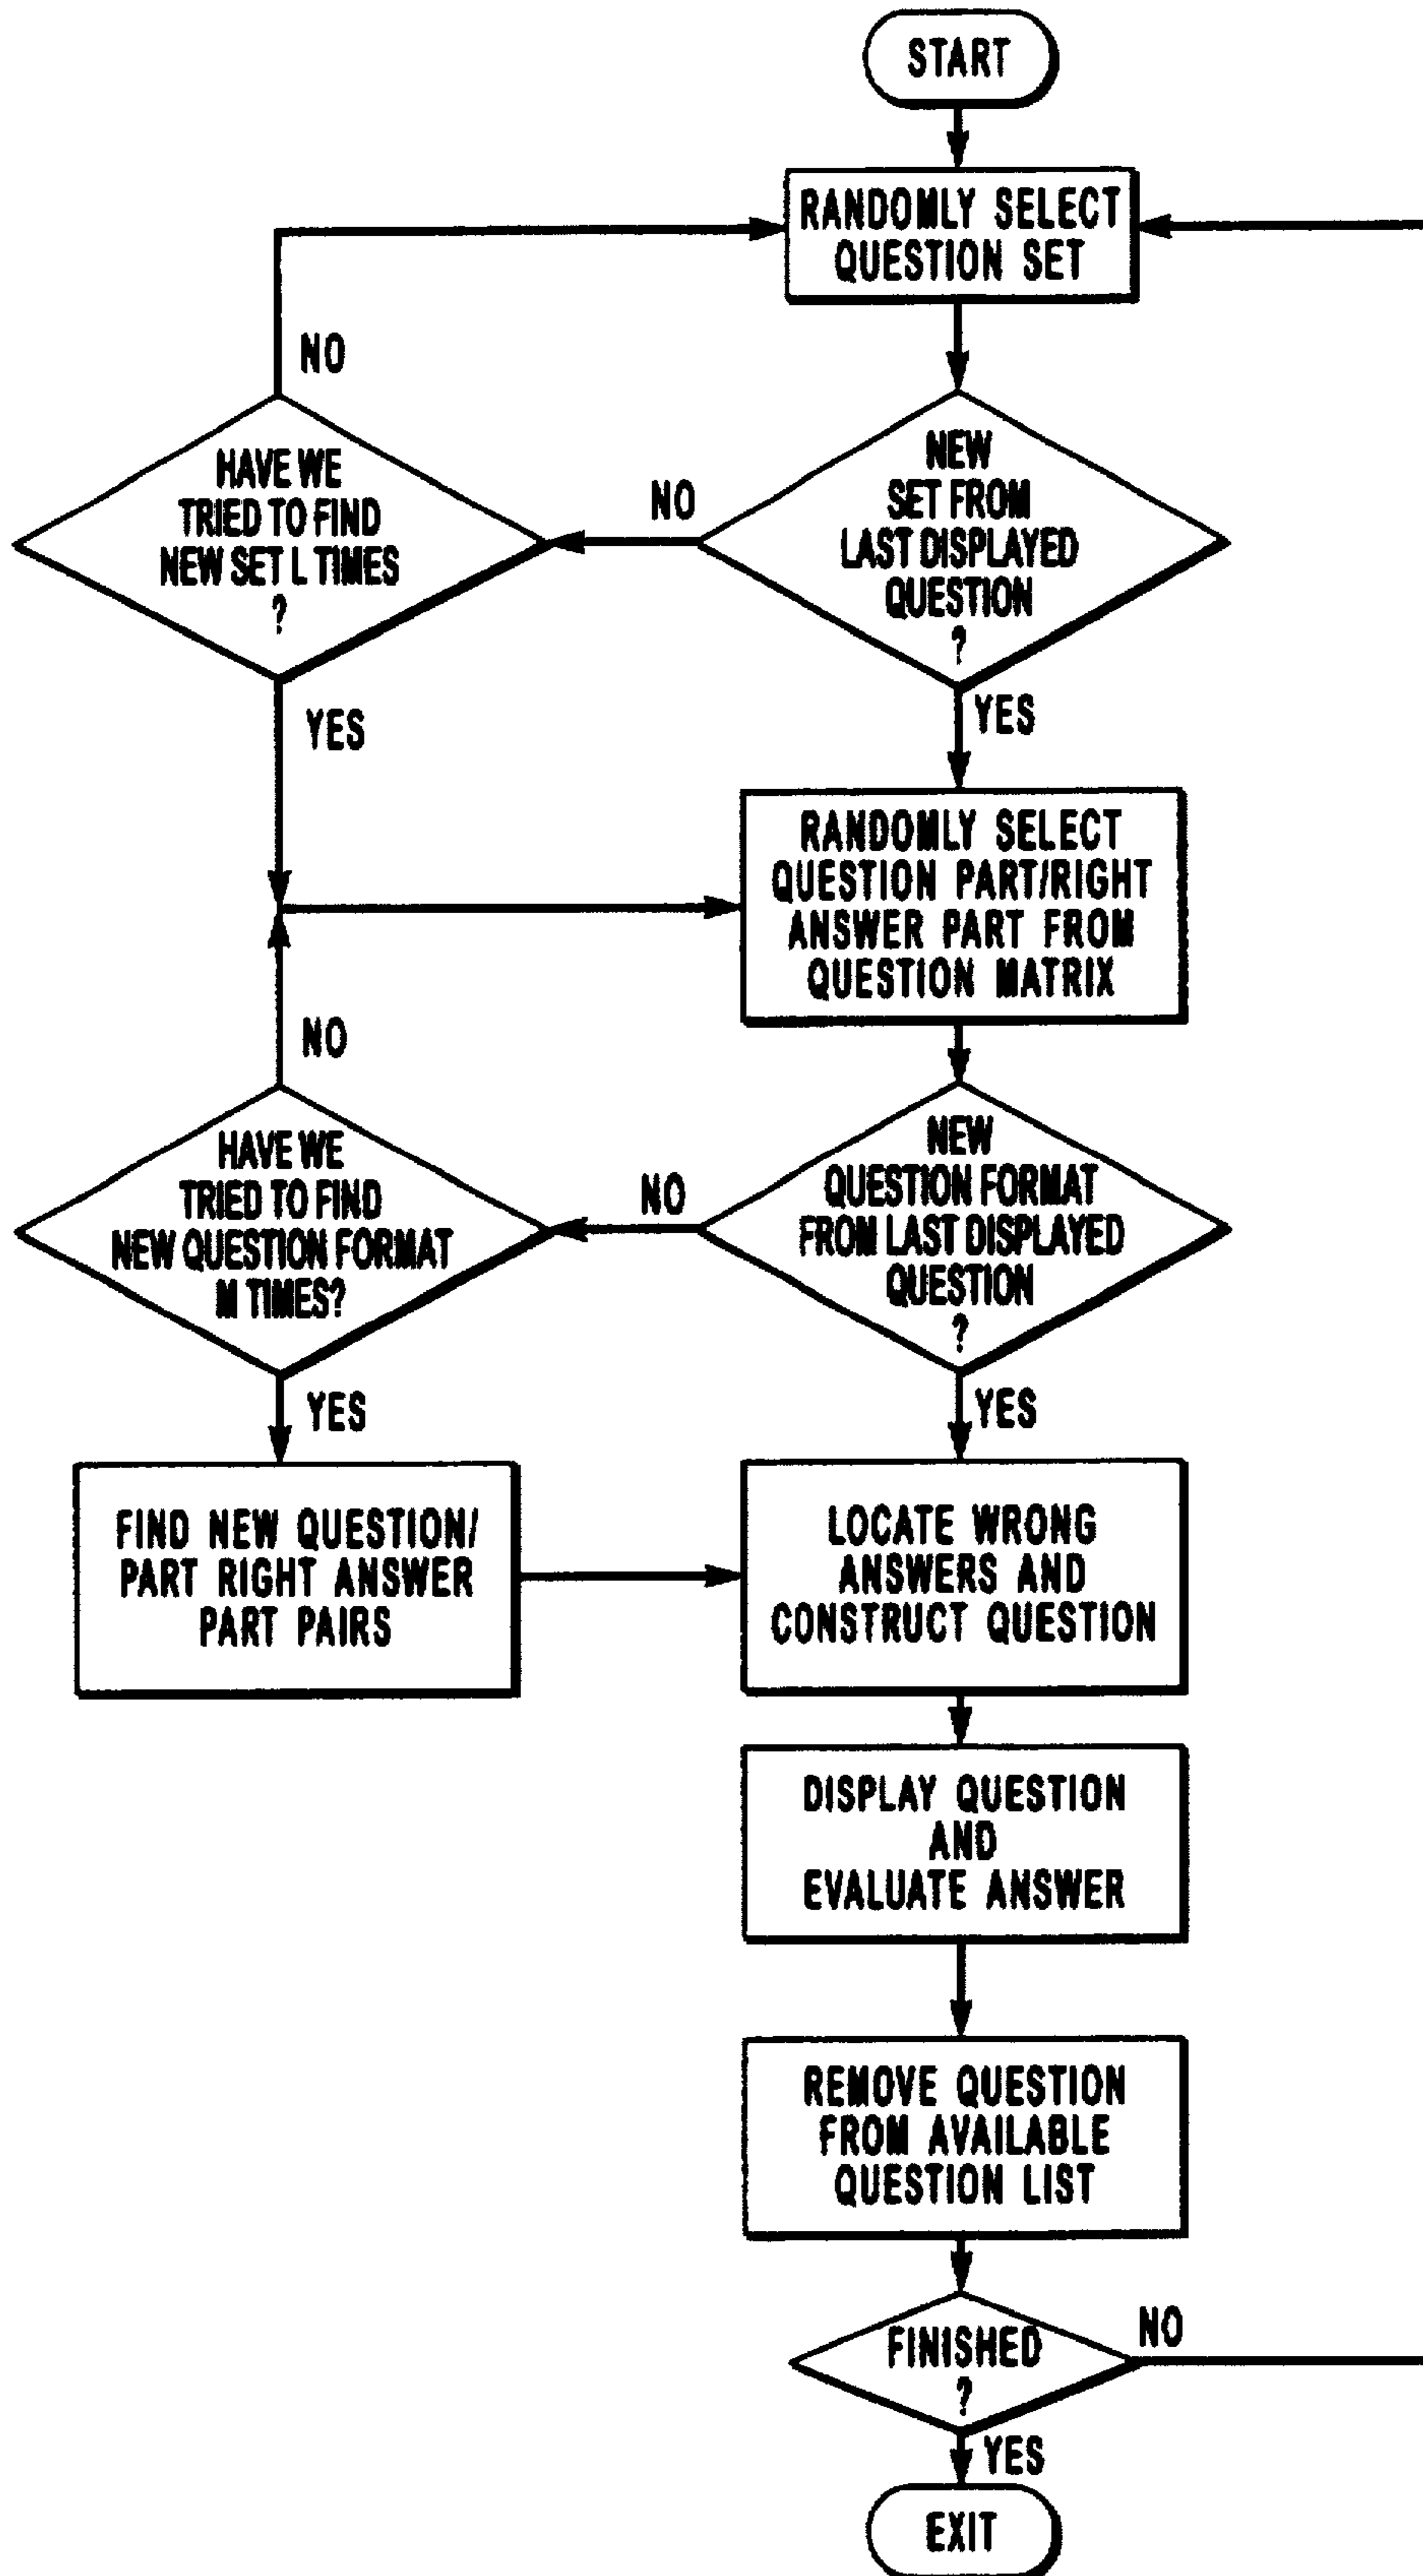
START

RANDOMLY SELECT QUESTION SET

NO

HAVE WE TRIED TO FIND NEW SET L TIMES ?

NO

NEW SET FROM LAST DISPLAYED QUESTION ?

YES

YES

RANDOMLY SELECT QUESTION PART/RIGHT ANSWER PART FROM QUESTION MATRIX

NO

HAVE WE TRIED TO FIND NEW QUESTION FORMAT M TIMES?

NO

NEW QUESTION FORMAT FROM LAST DISPLAYED QUESTION ?

YES

YES

FIND NEW QUESTION/ PART RIGHT ANSWER PART PAIRS

LOCATE WRONG ANSWERS AND CONSTRUCT QUESTION

DISPLAY QUESTION AND EVALUATE ANSWER

REMOVE QUESTION FROM AVAILABLE QUESTION LIST

FINISHED ?

NO

YES

EXIT